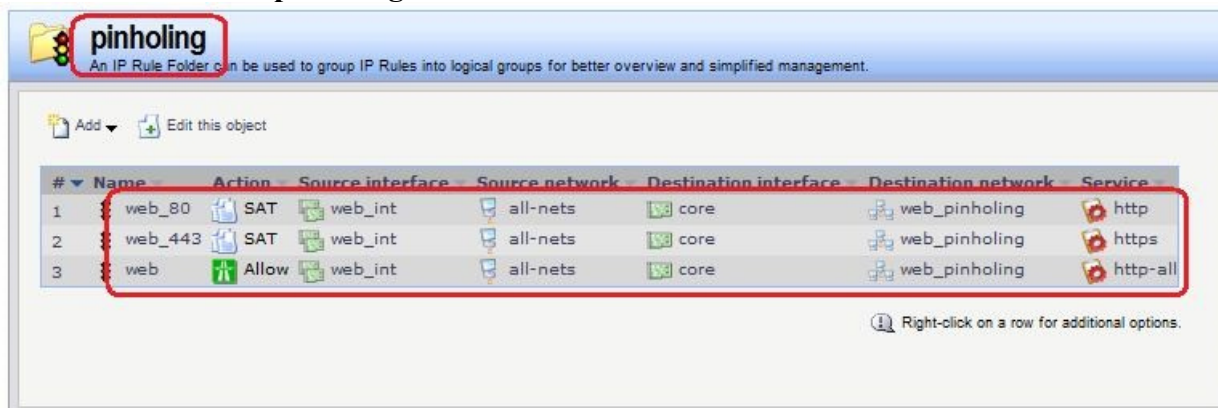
pinholing

An IP Rule Folder can be used to group IP Rules into logical groups for better overview and simplified management.

Add Edit this object

| # | Name | Action | Source interface | Source network | Destination interface | Destination network | Service |
|---|---|---|---|---|---|---|---|
| 1 | web_80 | SAT | web_int | all-nets | core | web_pinholing | http |
| 2 | web_443 | SAT | web_int | all-nets | core | web_pinholing | https |
| 3 | web | Allow | web_int | all-nets | core | web_pinholing | http-all |

Right-click on a row for additional options.